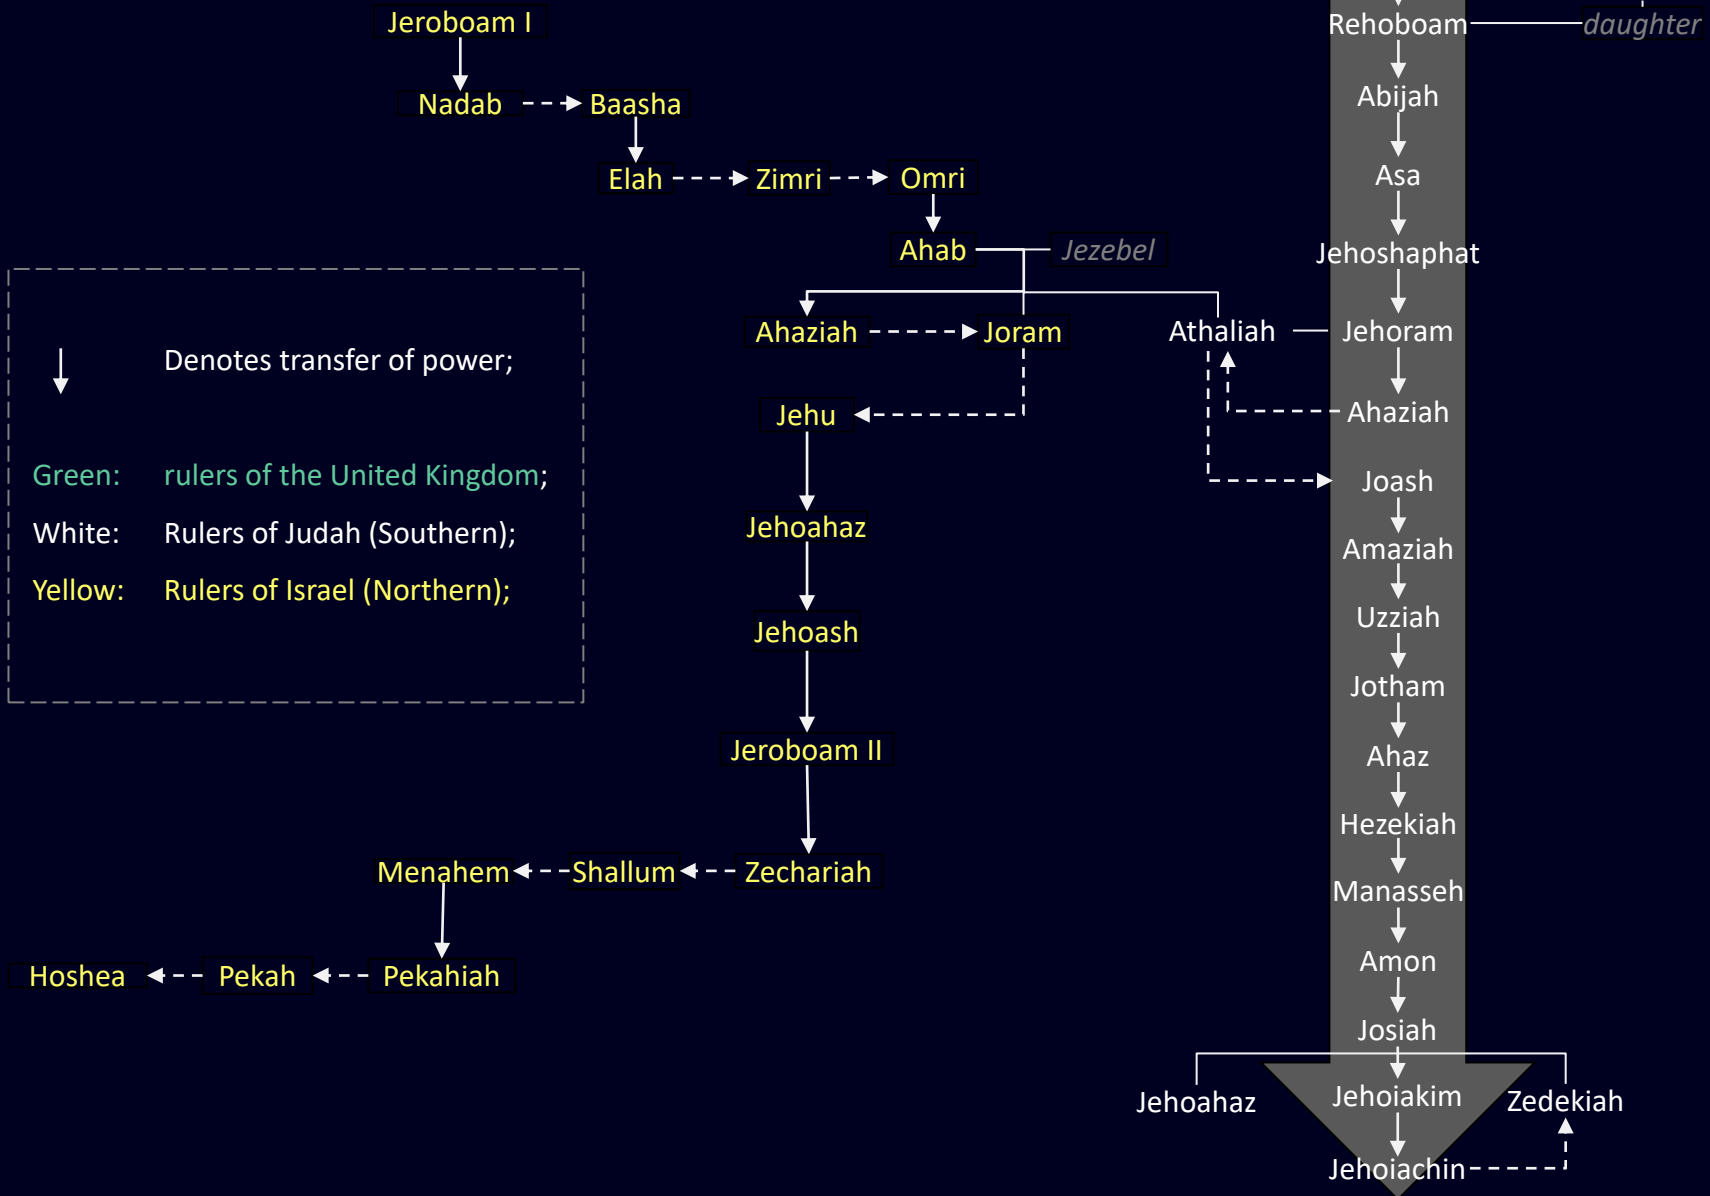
Jeroboam I

Nadab Baasha

Elah Zimri Omri

Ahab Jezebel

Ahaziah Joram

Jehu

Jehoahaz

Jehoash

Jeroboam II

Menahem Shallum Zechariah

Pekahiah

Hoshea Pekah

Denotes transfer of power;

Green: rulers of the United Kingdom;

White: Rulers of Judah (Southern);

Yellow: Rulers of Israel (Northern);

Rehoboam daughter

Abijah

Asa

Jehoshaphat

Athaliah Jehoram

Ahaziah

Joash

Amaziah

Uzziah

Jotham

Ahaz

Hezekiah

Manasseh

Amon

Josiah

Jehoahaz Jehoiakim Zedekiah

Jehoiachin